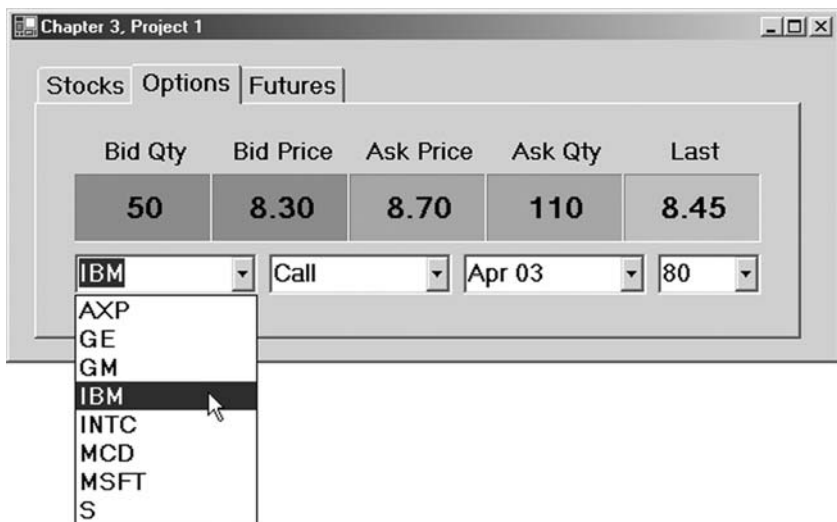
Chapter 3, Project 1

Stocks Options Futures

| Bid Qty | Bid Price | Ask Price | Ask Qty | Last |
|---|---|---|---|---|
| 50 | 8.30 | 8.70 | 110 | 8.45 |

IBM
Call
Apr 03
80

AXP
GE
GM
IBM
INTC
MCD
MSFT
S